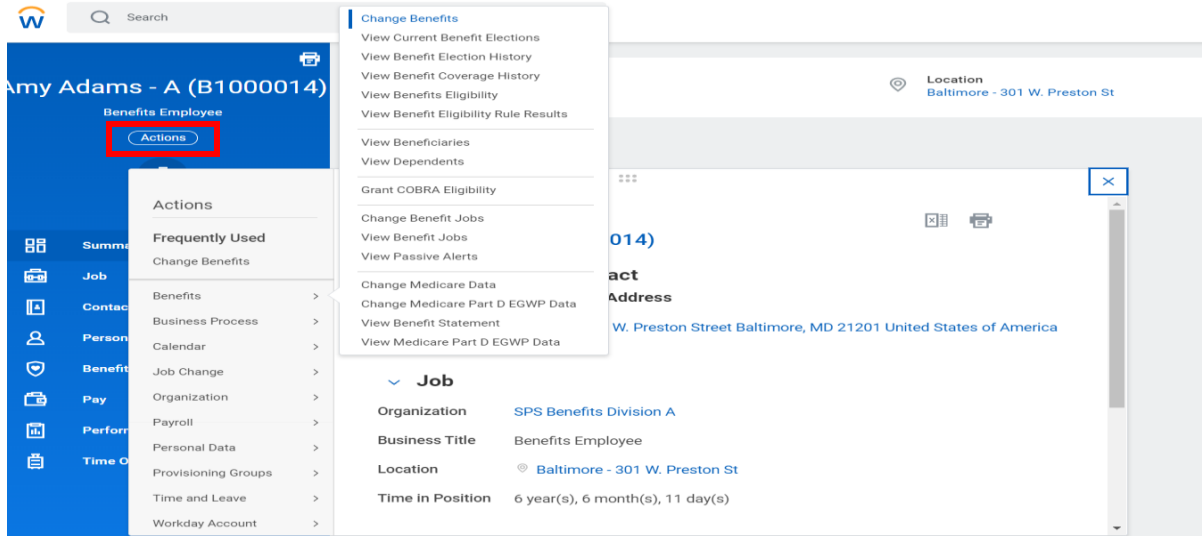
Search

Amy Adams - A (B1000014)
Benefits Employee
Actions

Summa
Job
Contac
Person
Benefit
Pay
Perforn
Time O

Actions
Frequently Used
Change Benefits

Benefits >
Business Process >
Calendar >
Job Change >
Organization >
Payroll >
Personal Data >
Provisioning Groups >
Time and Leave >
Workday Account >

Change Benefits
View Current Benefit Elections
View Benefit Election History
View Benefit Coverage History
View Benefits Eligibility
View Benefit Eligibility Rule Results

View Beneficiaries
View Dependents

Grant COBRA Eligibility

Change Benefit Jobs
View Benefit Jobs
View Passive Alerts

Change Medicare Data
Change Medicare Part D EGWP Data
View Benefit Statement
View Medicare Part D EGWP Data

Location
Baltimore - 301 W. Preston St

014)
act
Address
W. Preston Street Baltimore, MD 21201 United States of America

Job
Organization SPS Benefits Division A
Business Title Benefits Employee
Location Baltimore - 301 W. Preston St
Time in Position 6 year(s), 6 month(s), 11 day(s)